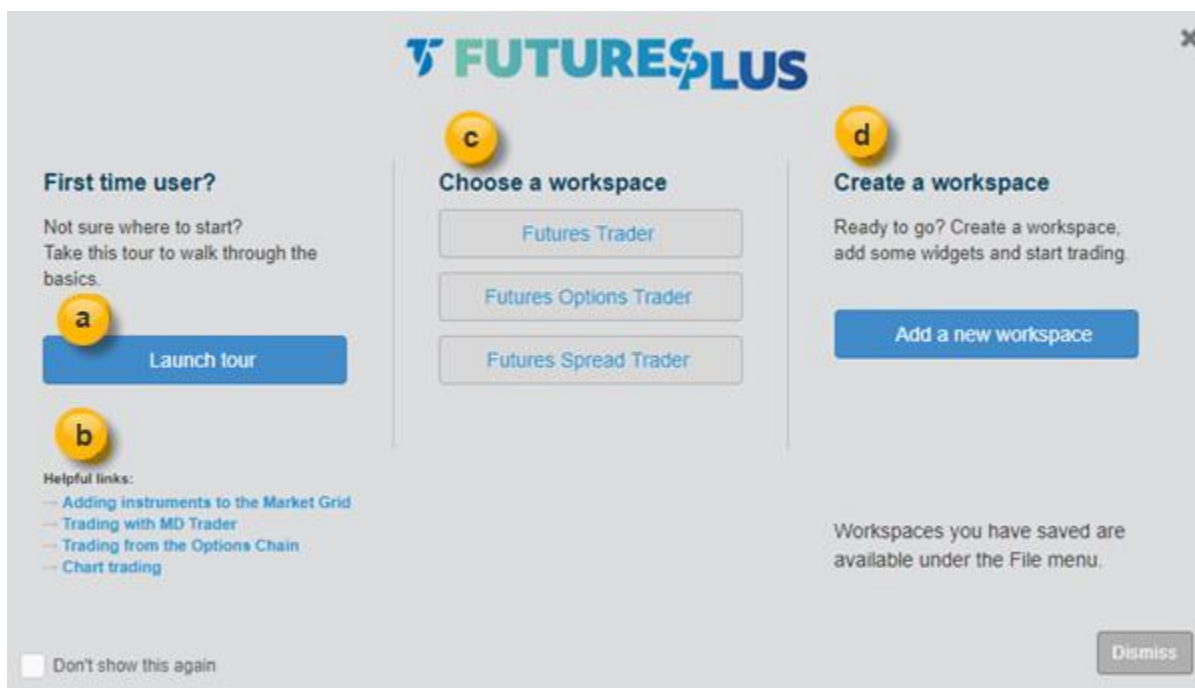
FUTURESPLUS

×

First time user?

Not sure where to start? Take this tour to walk through the basics.

a

Launch tour

b

Helpful links:
→ Adding instruments to the Market Grid
→ Trading with MD Trader
→ Trading from the Options Chain
→ Chart trading

c

Choose a workspace

Futures Trader

Futures Options Trader

Futures Spread Trader

d

Create a workspace

Ready to go? Create a workspace, add some widgets and start trading.

Add a new workspace

Workspaces you have saved are available under the File menu.

Don't show this again

Dismiss